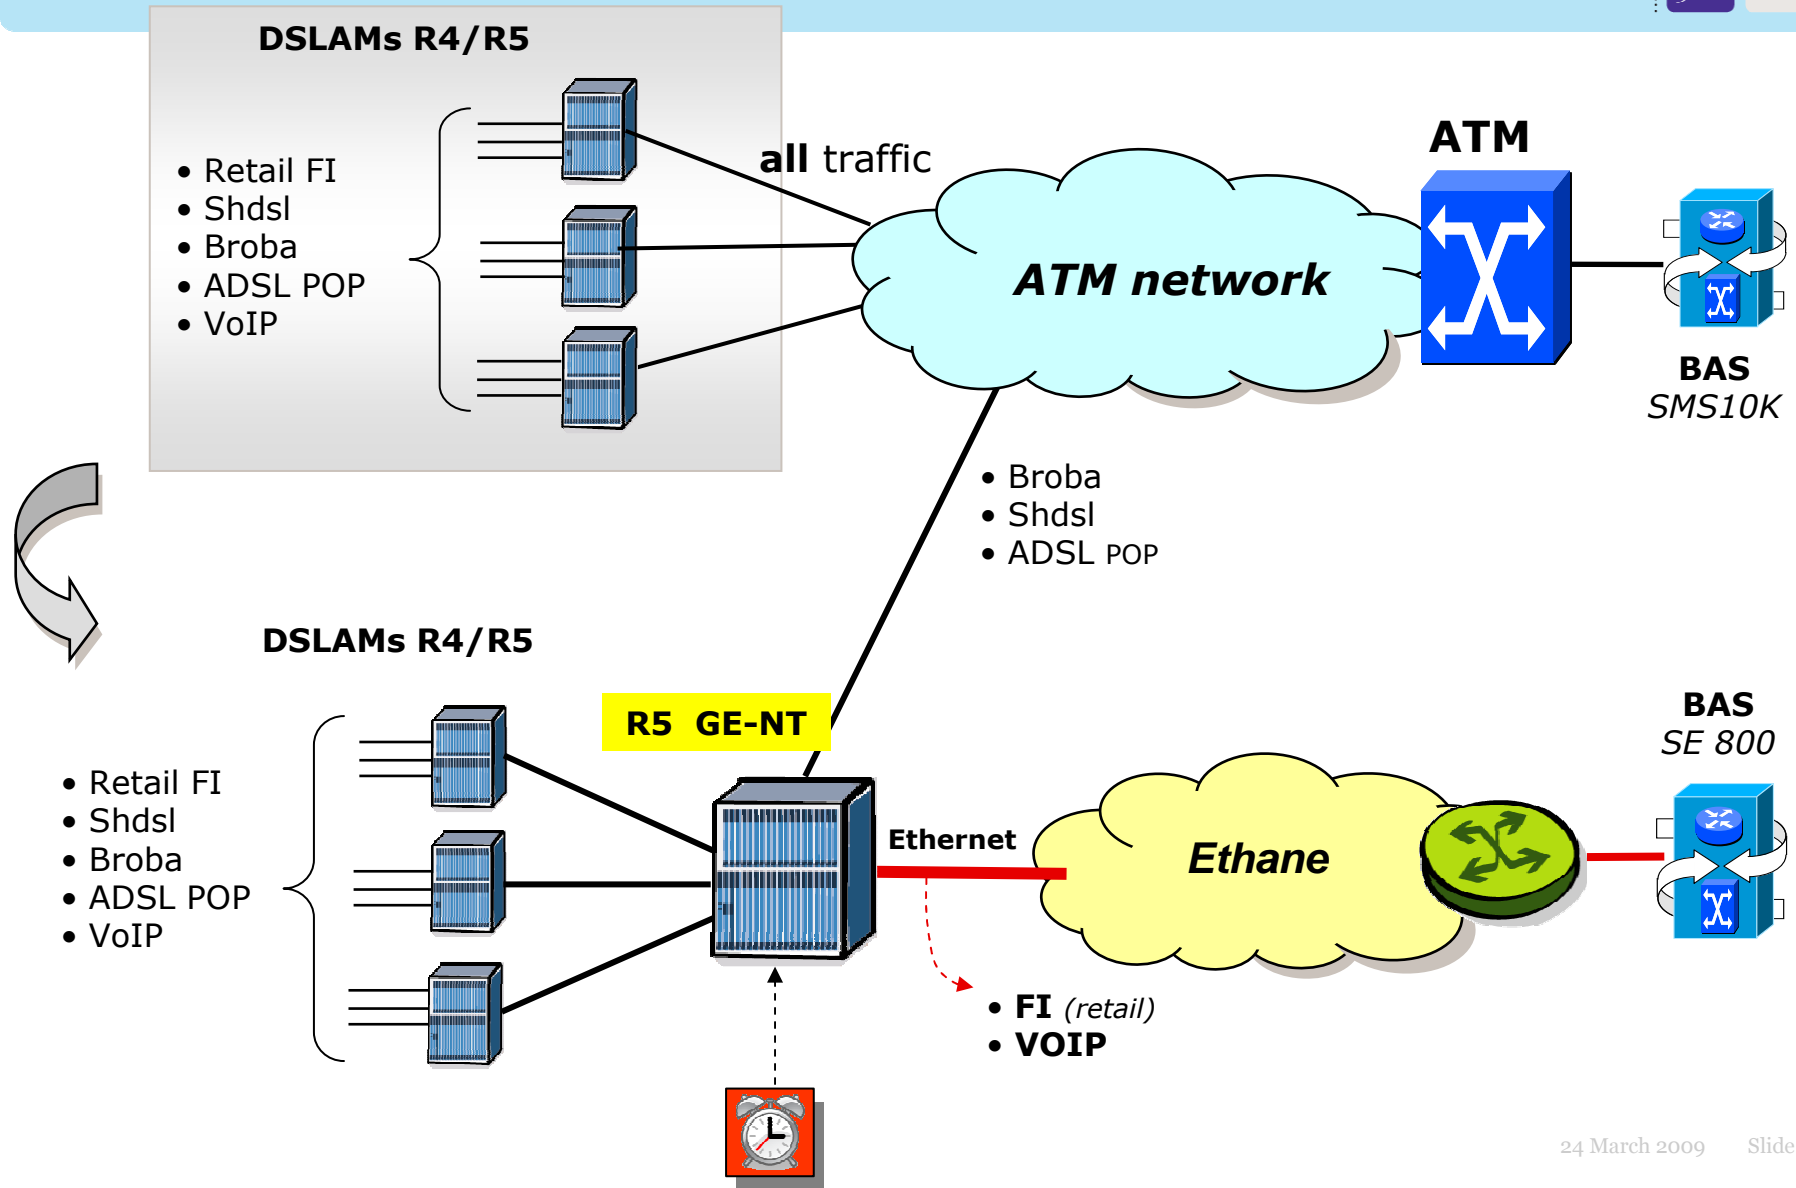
DSLAMs R4/R5

• Retail FI
• Shdsl
• Broba
• ADSL POP
• VoIP

all traffic

ATM

ATM network

BAS
SMS10K

• Broba
• Shdsl
• ADSL POP

DSLAMs R4/R5

• Retail FI
• Shdsl
• Broba
• ADSL POP
• VoIP

R5 GE-NT

BAS
SE 800

Ethernet

Ethane

• FI (retail)
• VOIP

24 March 2009 Slide